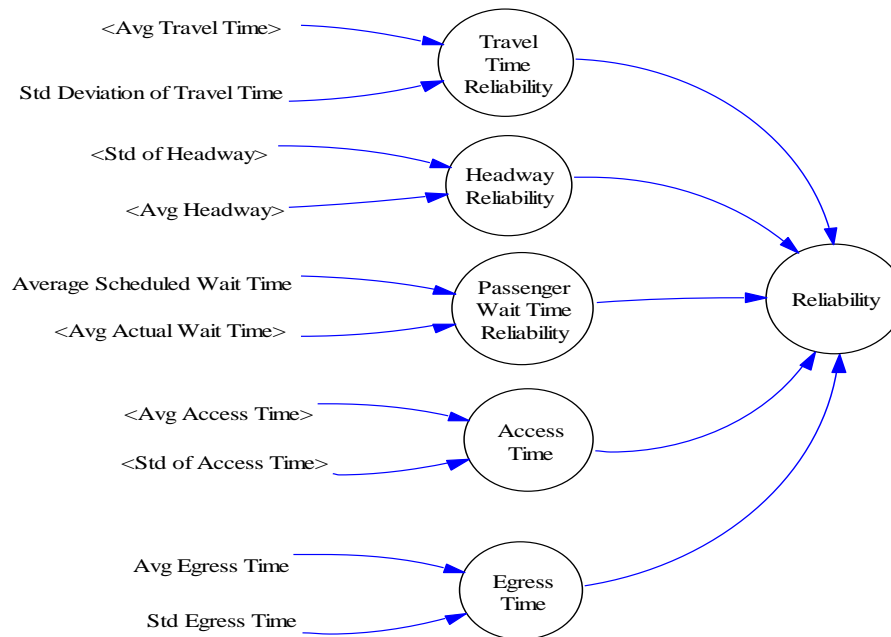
<Avg Travel Time>

Std Deviation of Travel Time

Travel Time Reliability

<Std of Headway>

<Avg Headway>

Headway Reliability

Average Scheduled Wait Time

<Avg Actual Wait Time>

Passenger Wait Time Reliability

Reliability

<Avg Access Time>

<Std of Access Time>

Access Time

Avg Egress Time

Std Egress Time

Egress Time